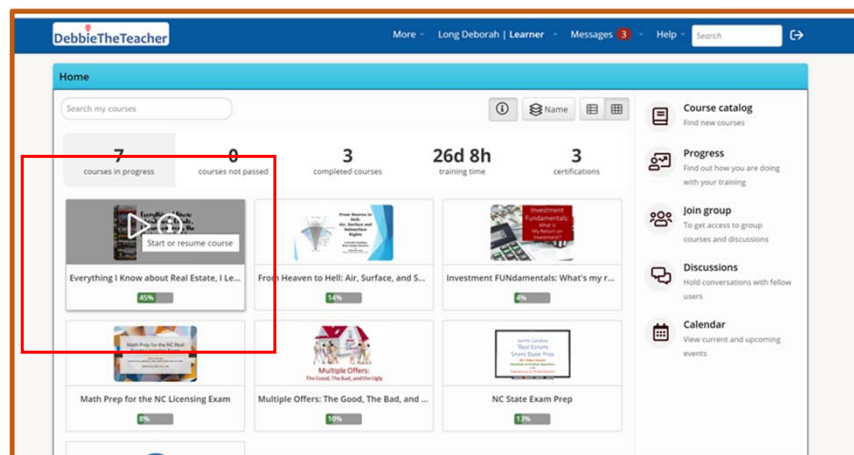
DebbieTheTeacher

More Long Deborah | Learner Messages 3 Help Search

Home

Search my courses

Name

7
courses in progress

0
courses not passed

3
completed courses

26d 8h
training time

3
certifications

Start or resume course

Everything I Know about Real Estate, I Le...
45%

From Heaven to Hell: Air, Surface, and S...
14%

Investment FUNdamentals: What's my r...
4%

Math Prep for the NC Licensing Exam
8%

Multiple Offers: The Good, The Bad, and ...
10%

NC State Exam Prep
13%

Course catalog
Find new courses

Progress
Find out how you are doing with your training

Join group
To get access to group courses and discussions

Discussions
Hold conversations with fellow users

Calendar
View current and upcoming events